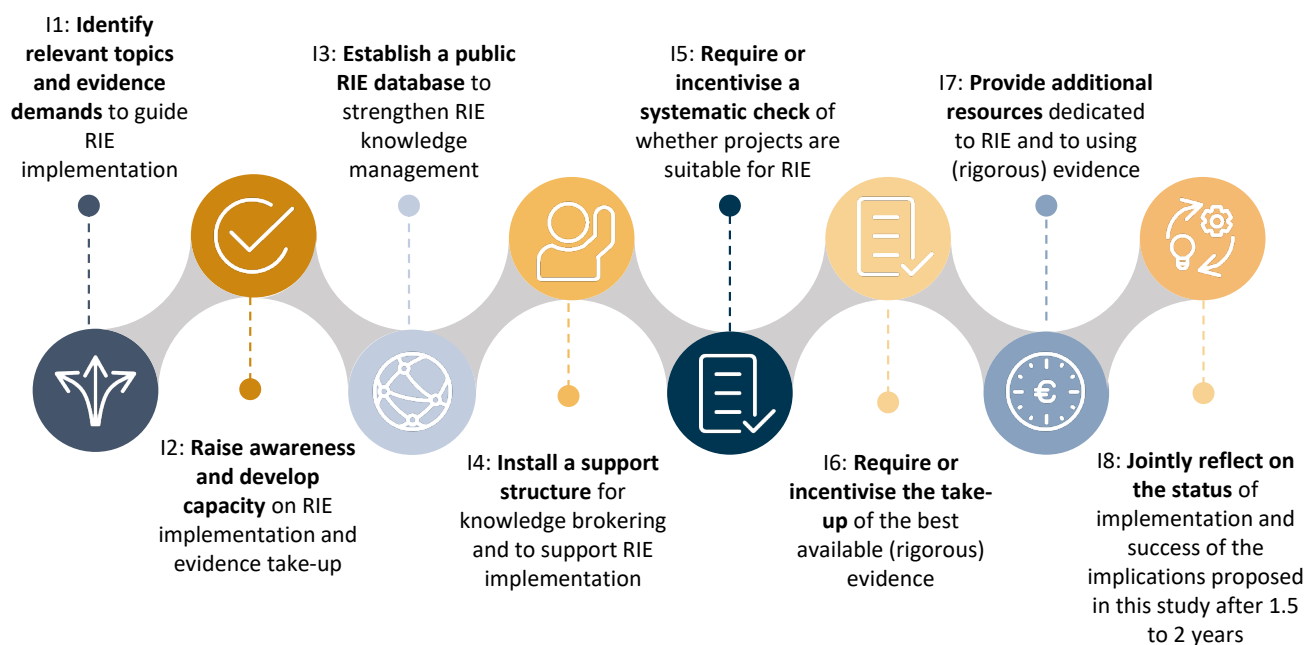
I1: **Identify relevant topics and evidence demands** to guide RIE implementation

I3: **Establish a public RIE database** to strengthen RIE knowledge management

I5: **Require or incentivise a systematic check** of whether projects are suitable for RIE

I7: **Provide additional resources** dedicated to RIE and to using (rigorous) evidence

€

I2: **Raise awareness and develop capacity** on RIE implementation and evidence take-up

I4: **Install a support structure** for knowledge brokering and to support RIE implementation

I6: **Require or incentivise the take-up** of the best available (rigorous) evidence

I8: **Jointly reflect on the status** of implementation and success of the implications proposed in this study after 1.5 to 2 years